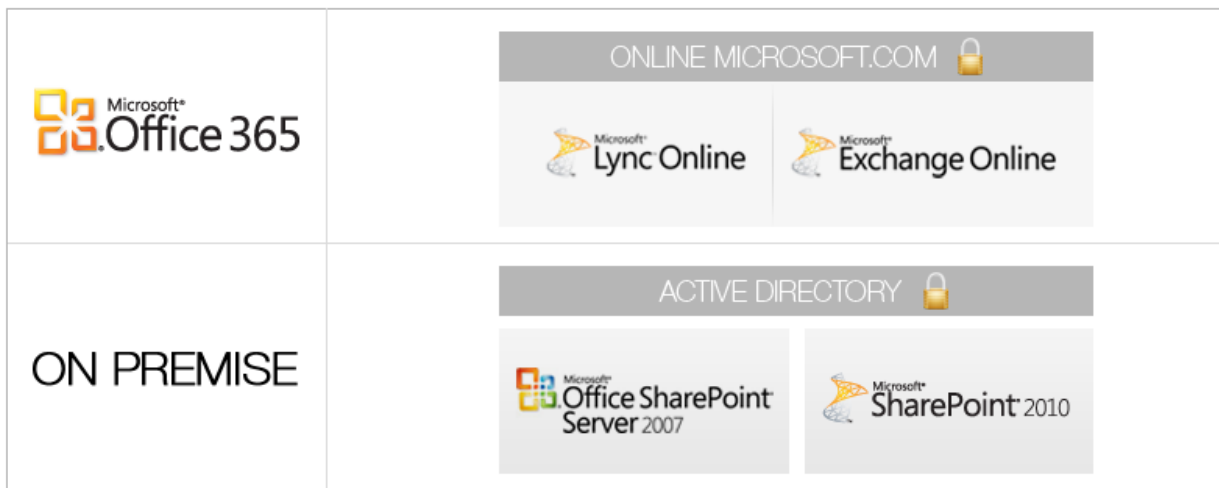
| | |
|---|---|
| Microsoft® Office 365 | ONLINE MICROSOFT.COM<br>Microsoft® Lync Online · Microsoft® Exchange Online |
| ON PREMISE | ACTIVE DIRECTORY<br>Microsoft® Office SharePoint Server 2007 · Microsoft® SharePoint 2010 |